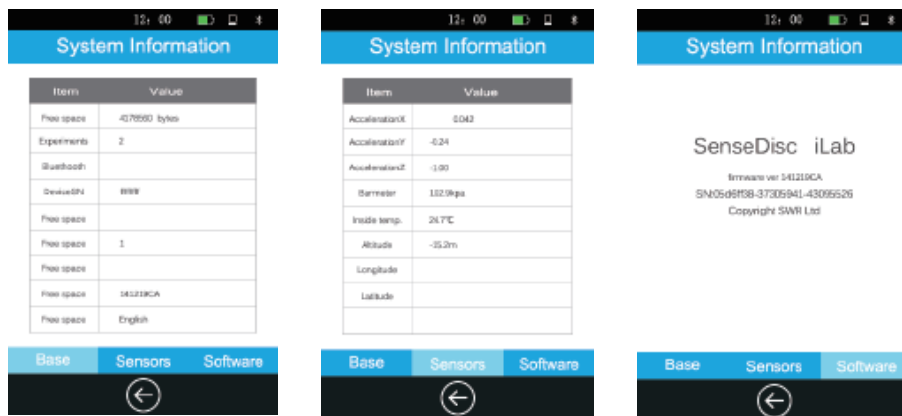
12:00

System Information

| Item | Value |
|---|---|
| Free space | 4176560 bytes |
| Experiments | 2 |
| Bluetooth | |
| DeviceSN | 8888 |
| Free space | |
| Free space | 1 |
| Free space | |
| Free space | 141219CA |
| Free space | English |

Base Sensors Software

12:00

System Information

| Item | Value |
|---|---|
| AccelerationX | 0.042 |
| AccelerationY | -0.24 |
| AccelerationZ | -1.00 |
| Barometer | 102.9kpa |
| Inside temp. | 24.7℃ |
| Altitude | -35.2m |
| Longitude | |
| Latitude | |
| | |

Base Sensors Software

12:00

System Information

SenseDisc iLab

firmware ver 141219CA

SN:05d6ff38-37305941-43095526

Copyright SWR Ltd

Base Sensors Software